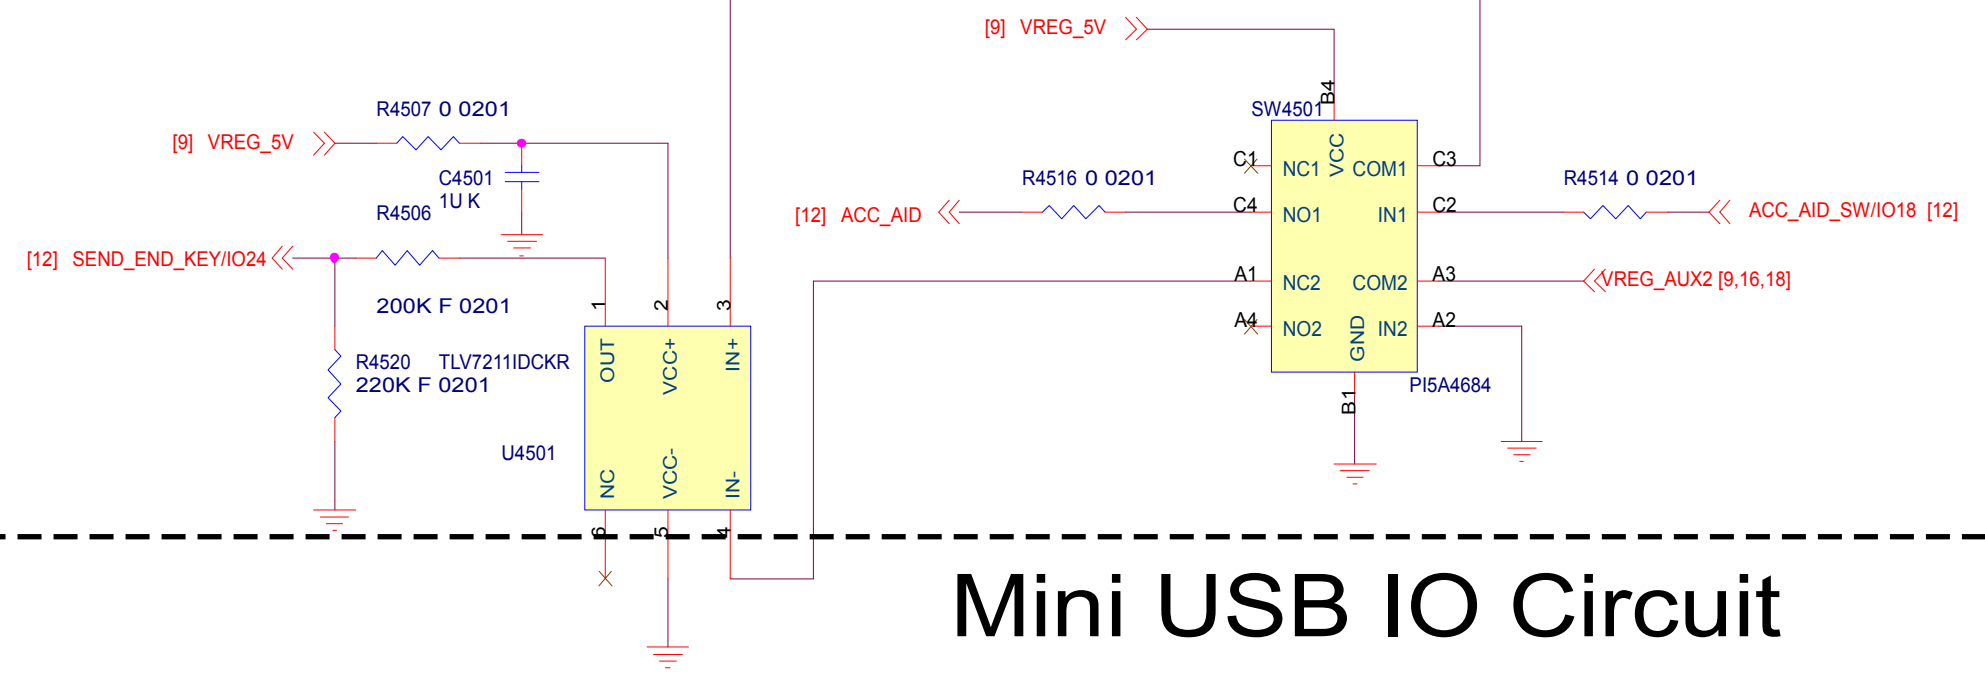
[9] VREG_5V

R4507 0 0201

[9] VREG_5V

C4501
1U K

R4506

[12] SEND_END_KEY/IO24

200K F 0201

1 2 3

OUT VCC+ IN+

R4520 TLV7211IDCKR
220K F 0201

U4501

NC VCC- IN-

6 5 4

SW4501

B4

VCC

C1 NC1 COM1 C3

R4516 0 0201

[12] ACC_AID

C4 NO1 IN1 C2

R4514 0 0201

ACC_AID_SW/IO18 [12]

A1 NC2 COM2 A3

VREG_AUX2 [9,16,18]

A4 NO2 GND IN2 A2

B1

PI5A4684

Mini USB IO Circuit